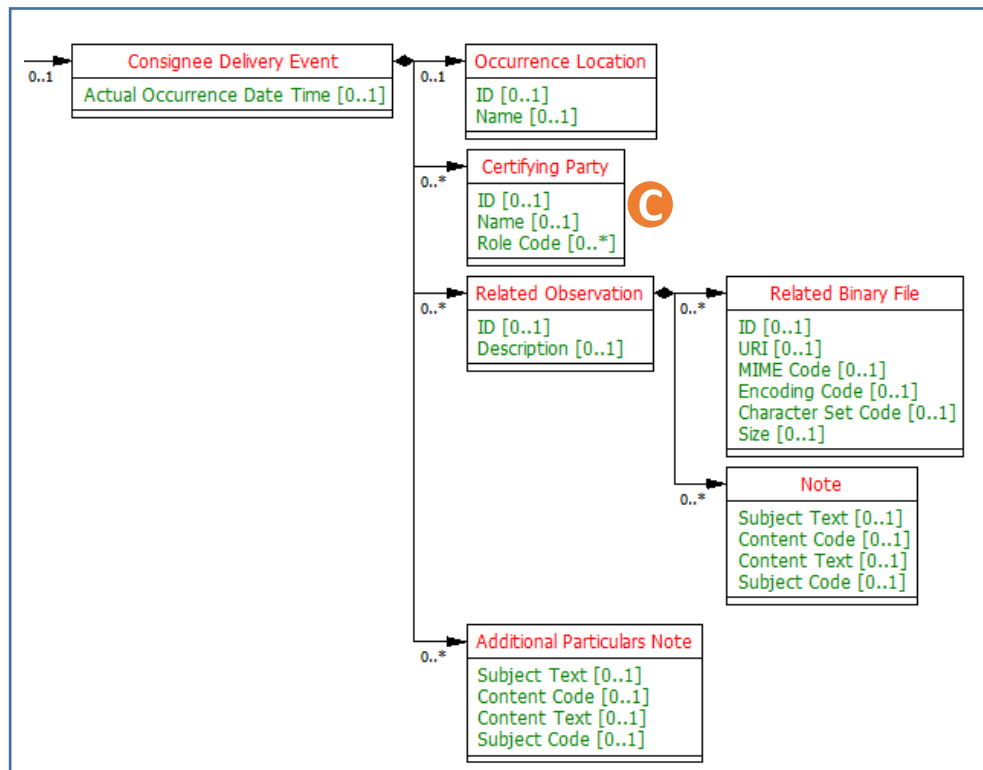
0..1
Consignee Delivery Event
Actual Occurrence Date Time [0..1]

0..1
Occurrence Location
ID [0..1]
Name [0..1]

0..*
Certifying Party
ID [0..1]
Name [0..1]
Role Code [0..*]

C

0..*
Related Observation
ID [0..1]
Description [0..1]

0..*
Related Binary File
ID [0..1]
URI [0..1]
MIME Code [0..1]
Encoding Code [0..1]
Character Set Code [0..1]
Size [0..1]

0..*
Note
Subject Text [0..1]
Content Code [0..1]
Content Text [0..1]
Subject Code [0..1]

0..*
Additional Particulars Note
Subject Text [0..1]
Content Code [0..1]
Content Text [0..1]
Subject Code [0..1]